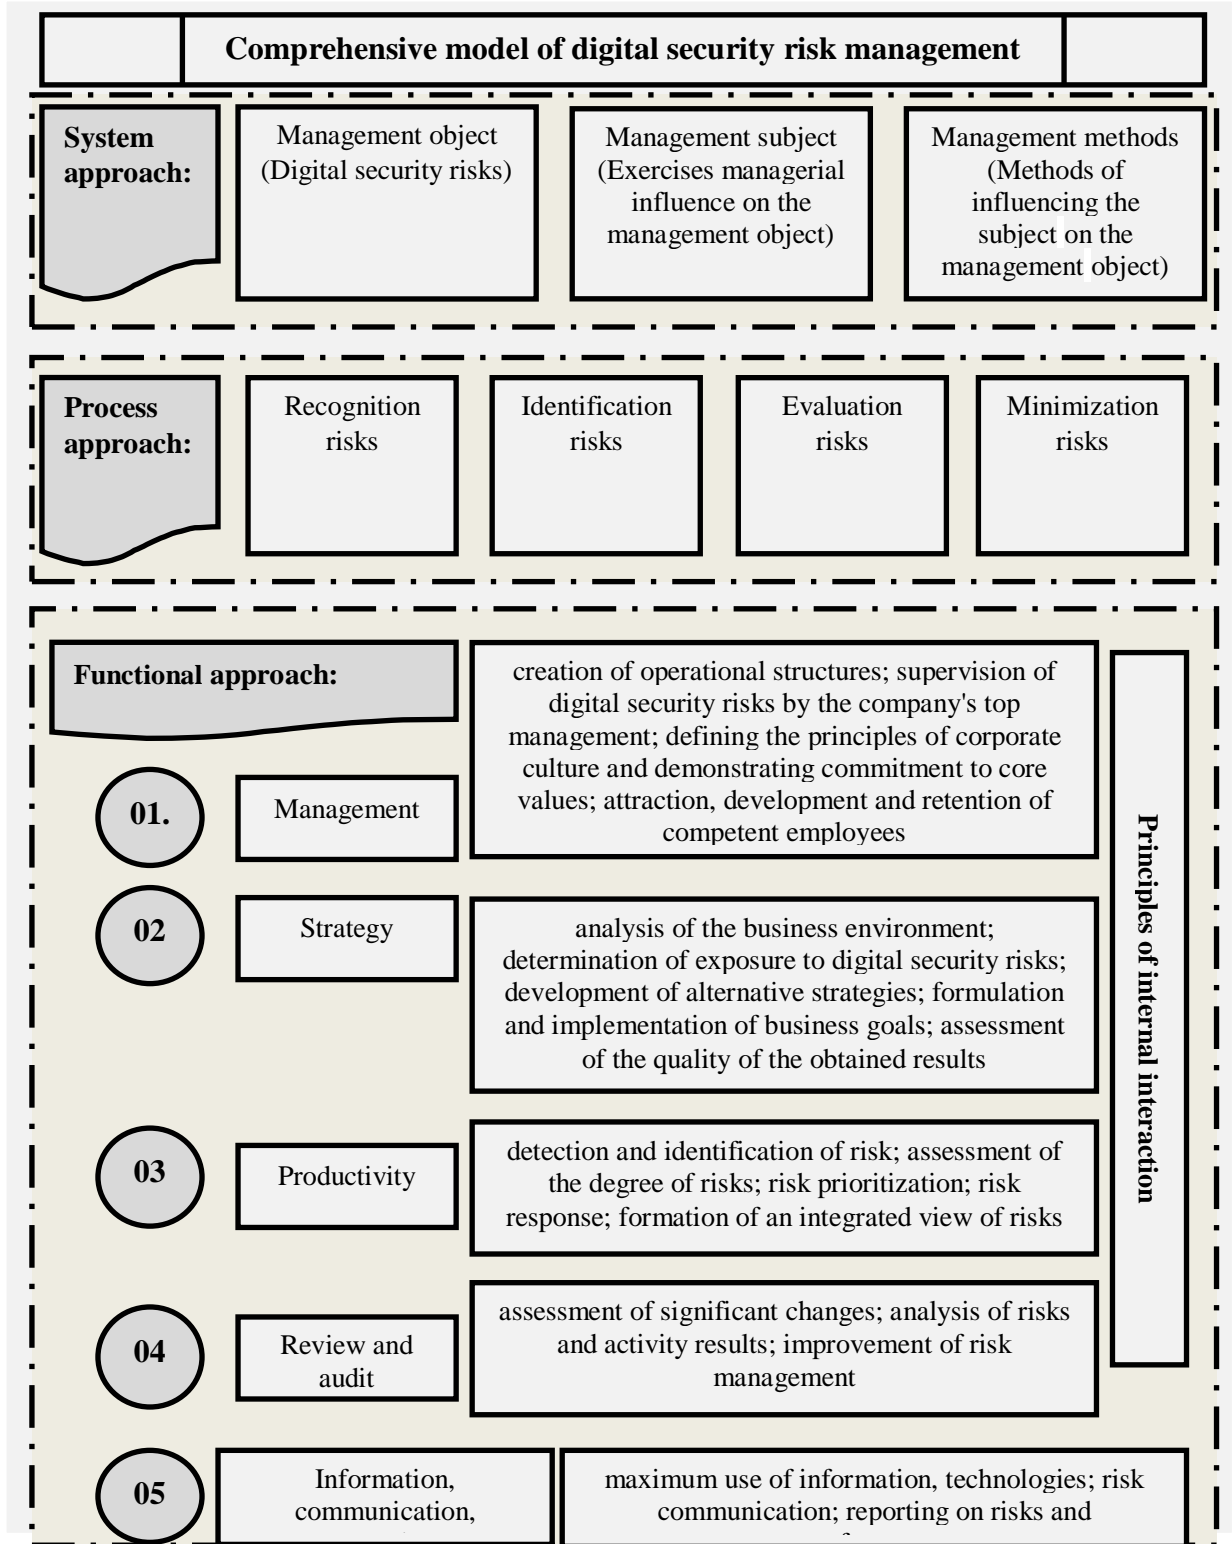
Comprehensive model of digital security risk management

System approach:

Management object (Digital security risks)

Management subject (Exercises managerial influence on the management object)

Management methods (Methods of influencing the subject on the management object)

Process approach:

Recognition risks

Identification risks

Evaluation risks

Minimization risks

Functional approach:

creation of operational structures; supervision of digital security risks by the company's top management; defining the principles of corporate culture and demonstrating commitment to core values; attraction, development and retention of competent employees

01.

Management

Principles of internal interaction

02

Strategy

analysis of the business environment; determination of exposure to digital security risks; development of alternative strategies; formulation and implementation of business goals; assessment of the quality of the obtained results

03

Productivity

detection and identification of risk; assessment of the degree of risks; risk prioritization; risk response; formation of an integrated view of risks

04

Review and audit

assessment of significant changes; analysis of risks and activity results; improvement of risk management

05

Information, communication, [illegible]

maximum use of information, technologies; risk communication; reporting on risks and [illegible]